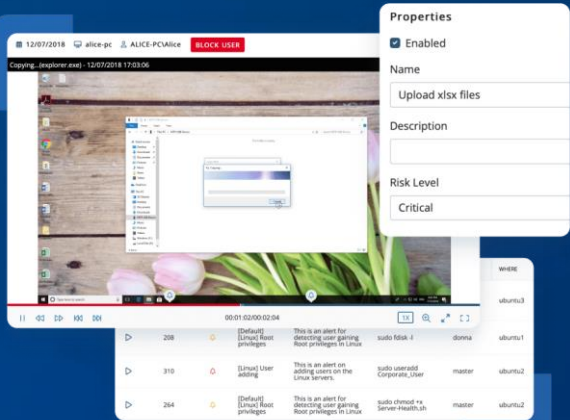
12/07/2018 alice-pc ALICE-PC\Alice BLOCK USER

Copying...(explorer.exe) - 12/07/2018 17:03:06

00:01:02/00:02:04

1X

Properties

Enabled

Name

Upload xlsx files

Description

Risk Level

Critical

WHERE

ubuntu3

| | 208 | [Default] [Linux] Root privileges | This is an alert for detecting user gaining Root privileges in Linux | sudo fdisk -l | donna | ubuntu1 |
|---|---|---|---|---|---|---|
| | 310 | [Linux] User adding | This is an alert for detecting users adding users on the Linux servers. | sudo useradd Corporate_User | master | ubuntu2 |
| | 264 | [Default] [Linux] Root privileges | This is an alert for detecting user gaining Root privileges in Linux | sudo chmod +x Server-Health.sh | master | ubuntu2 |